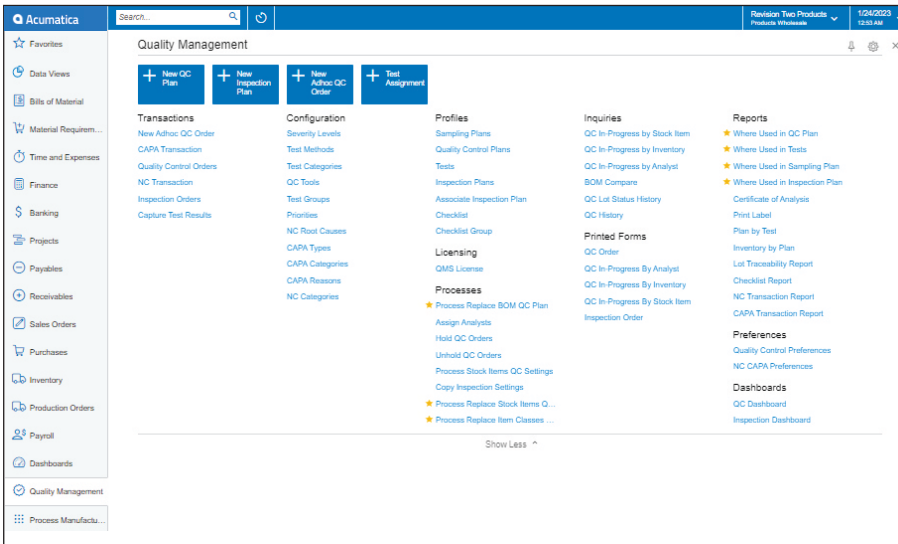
Acumatica
Search...
Revision Two Products
Products Wholesale
1/24/2023
12:53 AM

Favorites
Data Views
Bills of Material
Material Requirem...
Time and Expenses
Finance
Banking
Projects
Payables
Receivables
Sales Orders
Purchases
Inventory
Production Orders
Payroll
Dashboards
Quality Management
Process Manufactu...

Quality Management

New QC Plan
New Inspection Plan
New Adhoc QC Order
Test Assignment

Transactions
New Adhoc QC Order
CAPA Transaction
Quality Control Orders
NC Transaction
Inspection Orders
Capture Test Results

Configuration
Severity Levels
Test Methods
Test Categories
QC Tools
Test Groups
Priorities
NC Root Causes
CAPA Types
CAPA Categories
CAPA Reasons
NC Categories

Profiles
Sampling Plans
Quality Control Plans
Tests
Inspection Plans
Associate Inspection Plan
Checklist
Checklist Group

Licensing
QMS License

Processes
Process Replace BOM QC Plan
Assign Analysts
Hold QC Orders
Unhold QC Orders
Process Stock Items QC Settings
Copy Inspection Settings
Process Replace Stock Items Q...
Process Replace Item Classes ...

Inquiries
QC In-Progress by Stock Item
QC In-Progress by Inventory
QC In-Progress by Analyst
BOM Compare
QC Lot Status History
QC History

Printed Forms
QC Order
QC In-Progress By Analyst
QC In-Progress By Inventory
QC In-Progress By Stock Item
Inspection Order

Reports
Where Used in QC Plan
Where Used in Tests
Where Used in Sampling Plan
Where Used in Inspection Plan
Certificate of Analysis
Print Label
Plan by Test
Inventory by Plan
Lot Traceability Report
Checklist Report
NC Transaction Report
CAPA Transaction Report

Preferences
Quality Control Preferences
NC CAPA Preferences

Dashboards
QC Dashboard
Inspection Dashboard

Show Less